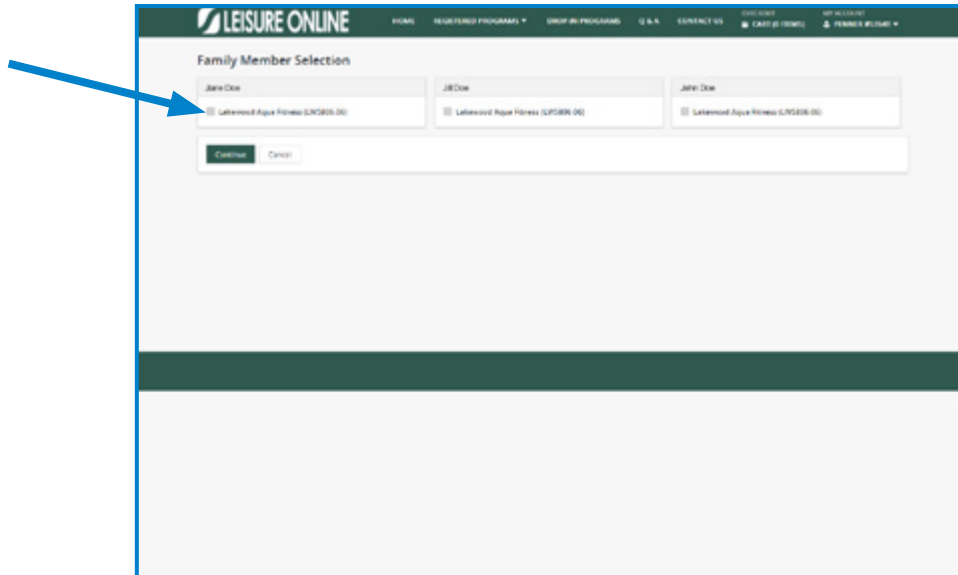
LEISURE ONLINE

HOME REGISTERED PROGRAMS ▾ DROP-IN PROGRAMS Q & A CONTACT US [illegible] CART (0 ITEMS) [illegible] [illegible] ▾

Family Member Selection

Jane Doe

Lakewood Aqua Fitness (LW5806.06)

Jill Doe

Lakewood Aqua Fitness (LW5806.06)

John Doe

Lakewood Aqua Fitness (LW5806.06)

Continue Cancel